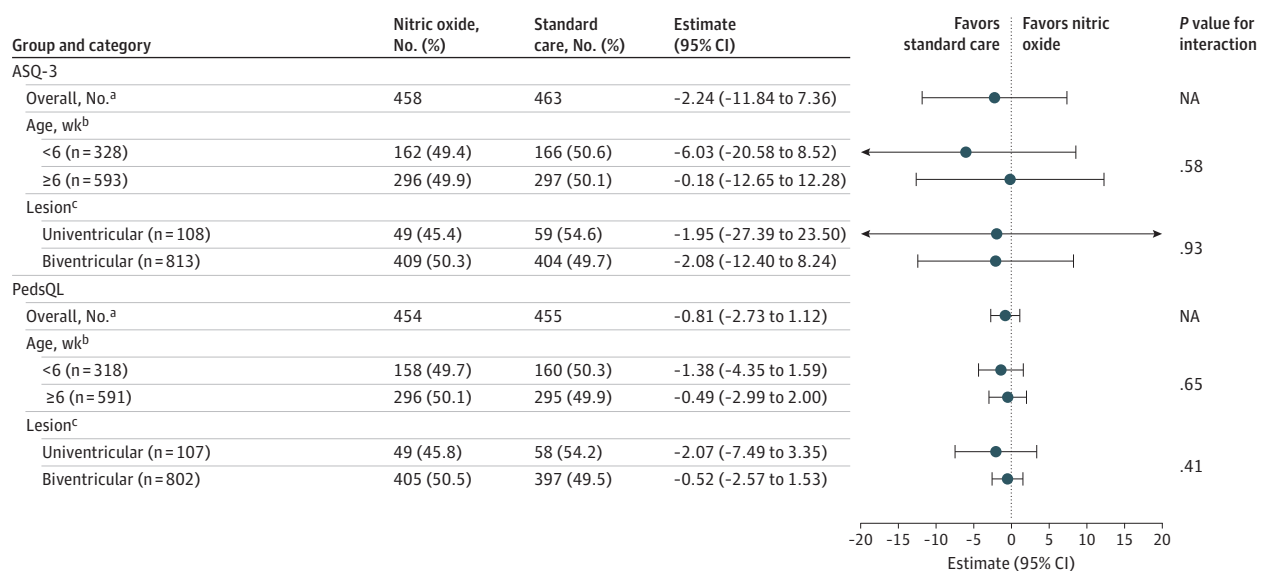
| Group and category | Nitric oxide, No. (%) | Standard care, No. (%) | Estimate (95% CI) | Favors standard care | Favors nitric oxide | P value for interaction |
|---|---|---|---|---|---|---|
| ASQ-3 | | | | | | |
| Overall, No.$^a$ | 458 | 463 | −2.24 (−11.84 to 7.36) | | | NA |
| Age, wk$^b$ | | | | | | |
| <6 (n = 328) | 162 (49.4) | 166 (50.6) | −6.03 (−20.58 to 8.52) | | | .58 |
| ≥6 (n = 593) | 296 (49.9) | 297 (50.1) | −0.18 (−12.65 to 12.28) | | | |
| Lesion$^c$ | | | | | | |
| Univentricular (n = 108) | 49 (45.4) | 59 (54.6) | −1.95 (−27.39 to 23.50) | | | .93 |
| Biventricular (n = 813) | 409 (50.3) | 404 (49.7) | −2.08 (−12.40 to 8.24) | | | |
| PedsQL | | | | | | |
| Overall, No.$^a$ | 454 | 455 | −0.81 (−2.73 to 1.12) | | | NA |
| Age, wk$^b$ | | | | | | |
| <6 (n = 318) | 158 (49.7) | 160 (50.3) | −1.38 (−4.35 to 1.59) | | | .65 |
| ≥6 (n = 591) | 296 (50.1) | 295 (49.9) | −0.49 (−2.99 to 2.00) | | | |
| Lesion$^c$ | | | | | | |
| Univentricular (n = 107) | 49 (45.8) | 58 (54.2) | −2.07 (−7.49 to 3.35) | | | .41 |
| Biventricular (n = 802) | 405 (50.5) | 397 (49.5) | −0.52 (−2.57 to 1.53) | | | |

−20 −15 −10 −5 0 5 10 15 20
Estimate (95% CI)